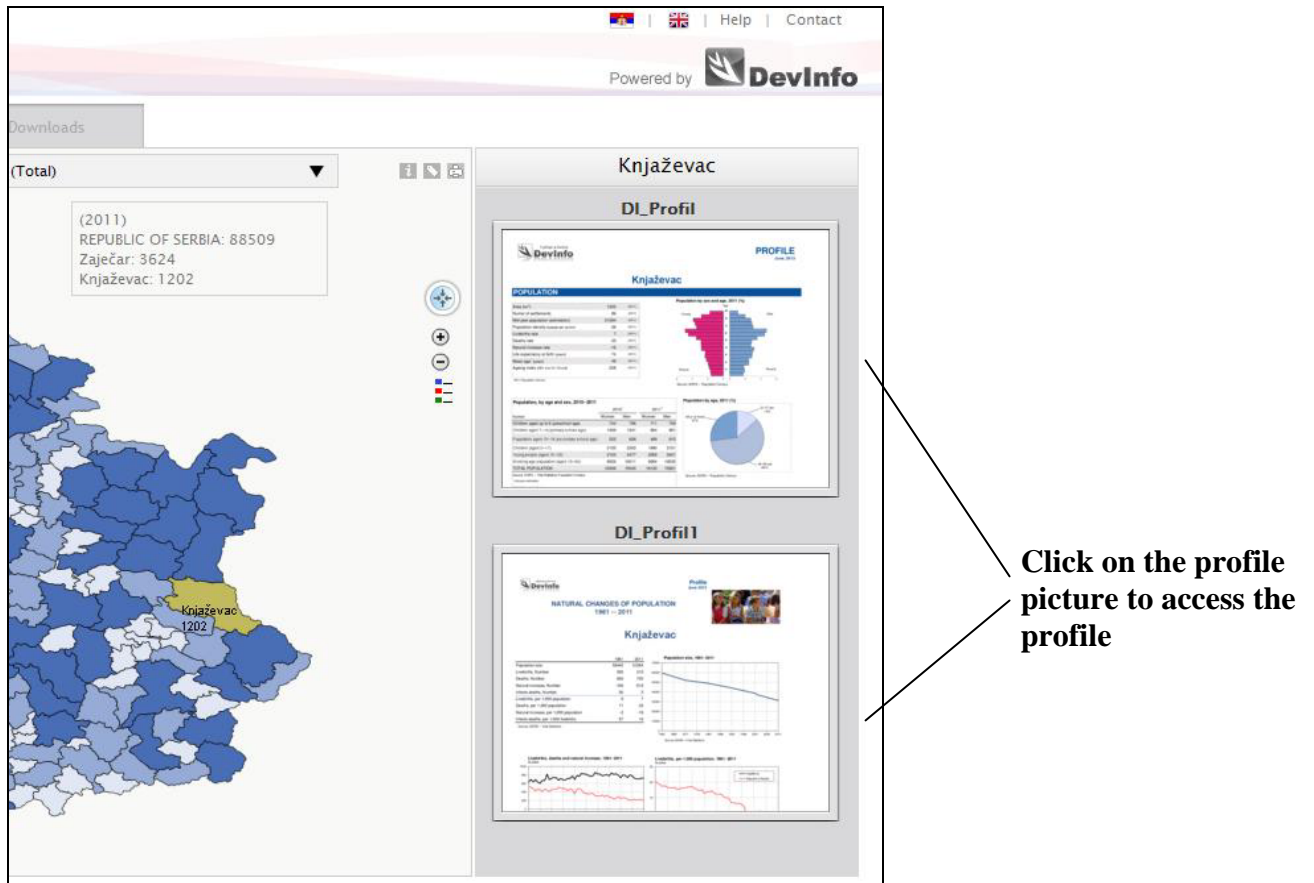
| Help | Contact

Powered by DevInfo

Downloads

(Total)

(2011)
REPUBLIC OF SERBIA: 88509
Zaječar: 3624
Knjaževac: 1202

Knjaževac
1202

Knjaževac

DI_Profil

DevInfo

PROFILE

Knjaževac

POPULATION

DI_Profil1

DevInfo

Profile

NATURAL CHANGES OF POPULATION
1961 – 2011

Knjaževac

Click on the profile picture to access the profile